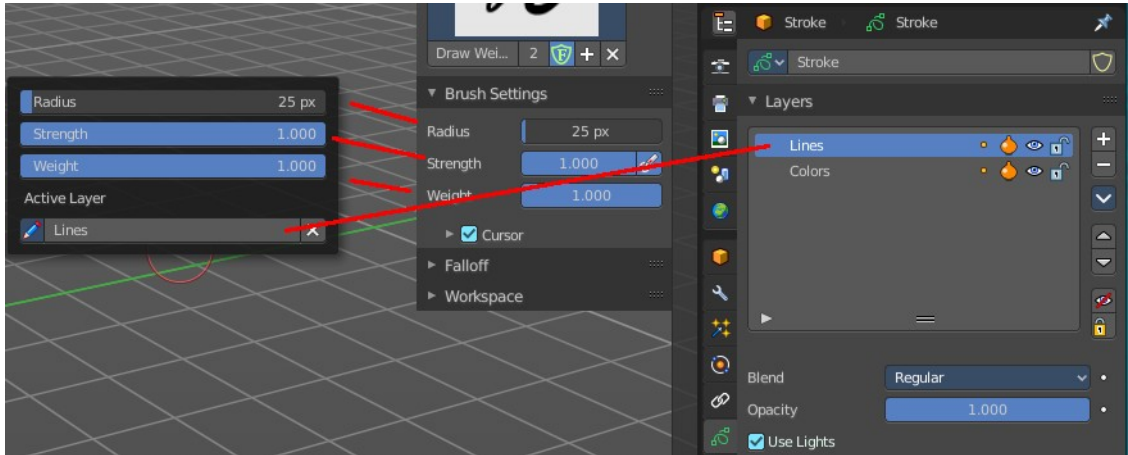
Radius 25 px
Strength 1.000
Weight 1.000
Active Layer
Lines

Draw Wei... 2 F
Brush Settings
Radius 25 px
Strength 1.000
Weight 1.000
Cursor
Falloff
Workspace

Stroke › Stroke
Stroke
Layers
Lines
Colors
Blend Regular
Opacity 1.000
Use Lights